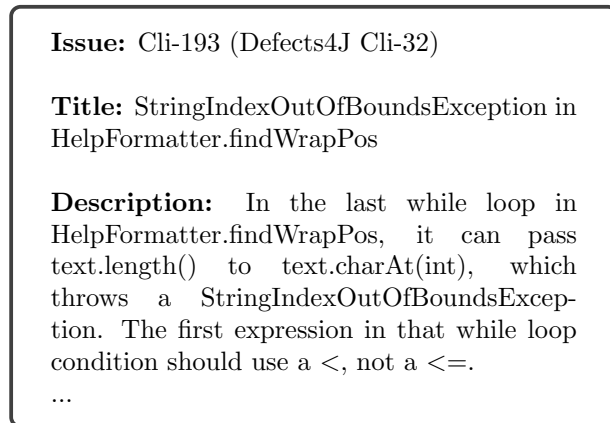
**Issue:** Cli-193 (Defects4J Cli-32)

**Title:** StringIndexOutOfBoundsException in HelpFormatter.findWrapPos

**Description:** In the last while loop in HelpFormatter.findWrapPos, it can pass text.length() to text.charAt(int), which throws a StringIndexOutOfBoundsException. The first expression in that while loop condition should use a <, not a <=.
...